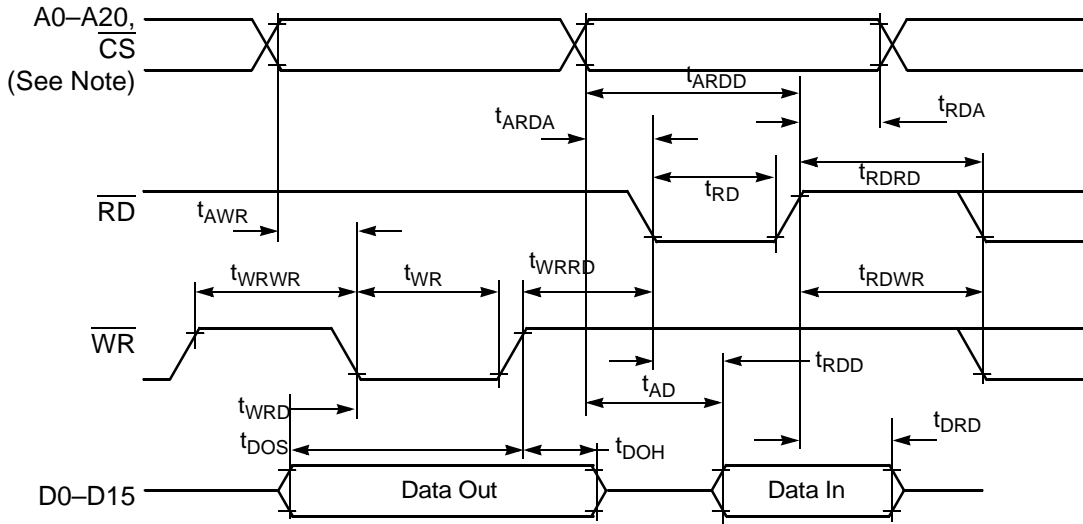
A0–A20, $\overline{CS}$ (See Note)

$t_{ARDD}$

$t_{ARDA}$

$t_{RDA}$

$t_{RDRD}$

$t_{RD}$

$\overline{RD}$

$t_{AWR}$

$t_{WRWR}$

$t_{WR}$

$t_{WRRD}$

$t_{RDWR}$

$\overline{WR}$

$t_{RDD}$

$t_{AD}$

$t_{WRD}$

$t_{DOS}$

$t_{DOH}$

$t_{DRD}$

D0–D15

Data Out

Data In